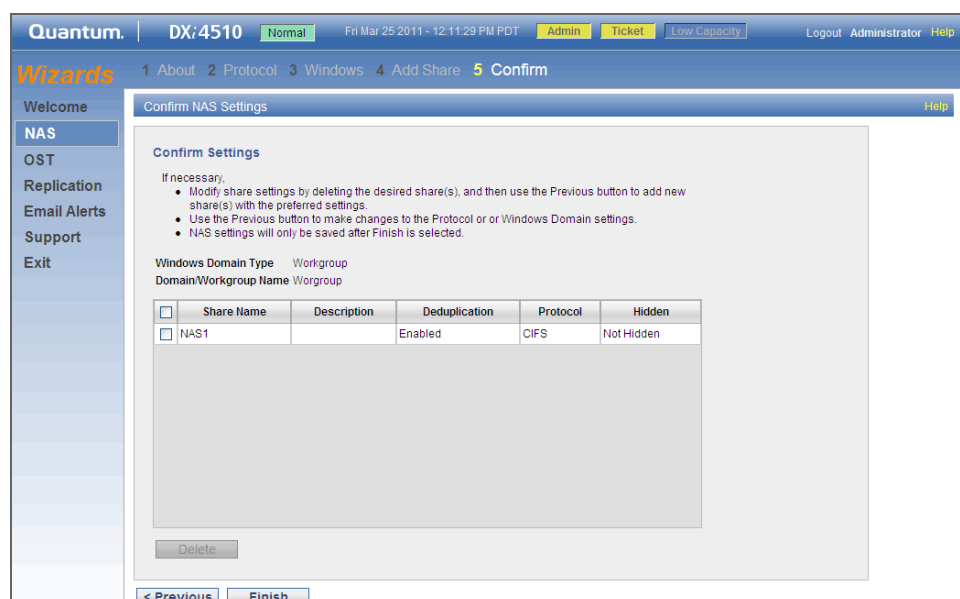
Quantum. | DXi4510 Normal Fri Mar 25 2011 - 12:11:29 PM PDT Admin Ticket Low Capacity Logout Administrator Help

Wizards 1 About 2 Protocol 3 Windows 4 Add Share 5 Confirm

Welcome
NAS
OST
Replication
Email Alerts
Support
Exit

Confirm NAS Settings Help

Confirm Settings

If necessary,
• Modify share settings by deleting the desired share(s), and then use the Previous button to add new share(s) with the preferred settings.
• Use the Previous button to make changes to the Protocol or or Windows Domain settings.
• NAS settings will only be saved after Finish is selected.

Windows Domain Type Workgroup
Domain/Workgroup Name Worgroup

| | Share Name | Description | Deduplication | Protocol | Hidden |
|---|---|---|---|---|---|
| | NAS1 | | Enabled | CIFS | Not Hidden |

Delete

< Previous Finish